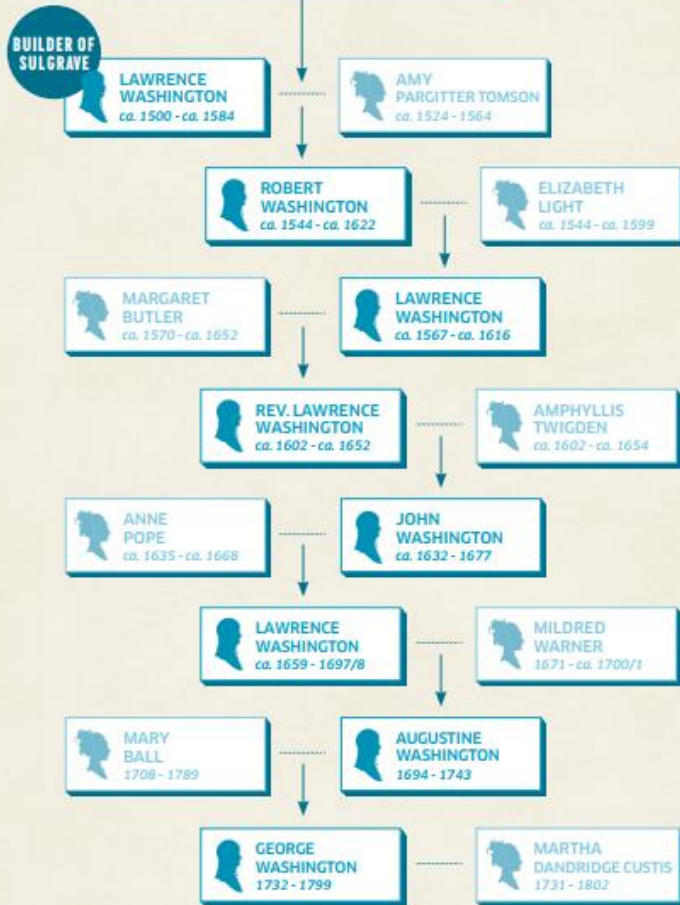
BUILDER OF SULGRAVE

LAWRENCE WASHINGTON
ca. 1500 - ca. 1584

AMY PARGITTER TOMSON
ca. 1524 - 1564

ROBERT WASHINGTON
ca. 1544 - ca. 1622

ELIZABETH LIGHT
ca. 1544 - ca. 1599

MARGARET BUTLER
ca. 1570 - ca. 1652

LAWRENCE WASHINGTON
ca. 1567 - ca. 1616

REV. LAWRENCE WASHINGTON
ca. 1602 - ca. 1652

AMPHYLLIS TWIGDEN
ca. 1602 - ca. 1654

ANNE POPE
ca. 1635 - ca. 1668

JOHN WASHINGTON
ca. 1632 - 1677

LAWRENCE WASHINGTON
ca. 1659 - 1697/8

MILDRED WARNER
1671 - ca. 1700/1

MARY BALL
1708 - 1789

AUGUSTINE WASHINGTON
1694 - 1743

GEORGE WASHINGTON
1732 - 1799

MARTHA DANDRIDGE CUSTIS
1731 - 1802